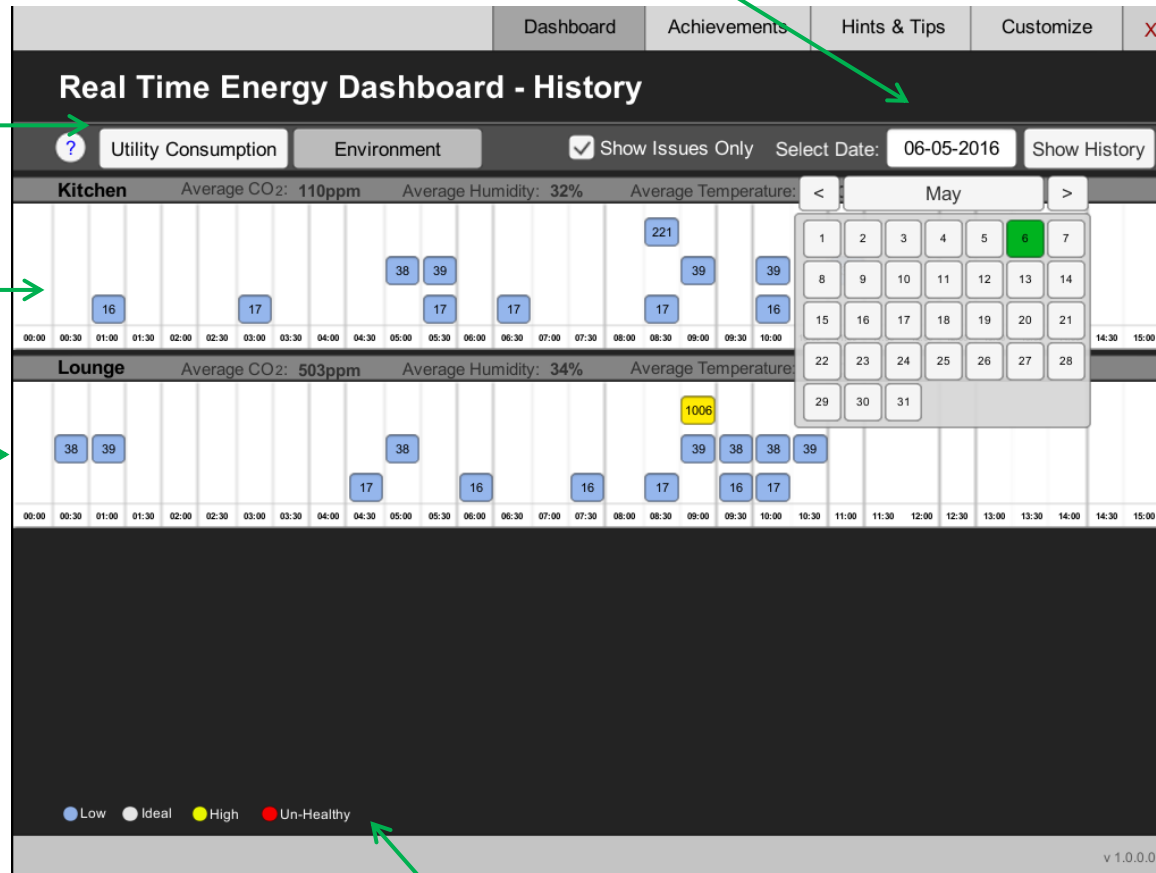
Dashboard | Achievements | Hints & Tips | Customize | X

Real Time Energy Dashboard - History

? Utility Consumption | Environment | Show Issues Only | Select Date: 06-05-2016 | Show History

Kitchen Average CO2: 110ppm Average Humidity: 32% Average Temperature:

< May >

| 1 | 2 | 3 | 4 | 5 | 6 | 7 |
|---|---|---|---|---|---|---|
| 8 | 9 | 10 | 11 | 12 | 13 | 14 |
| 15 | 16 | 17 | 18 | 19 | 20 | 21 |
| 22 | 23 | 24 | 25 | 26 | 27 | 28 |
| 29 | 30 | 31 | | | | |

221
38 39 39 39
16 17 17 17 17 16

00:00 00:30 01:00 01:30 02:00 02:30 03:00 03:30 04:00 04:30 05:00 05:30 06:00 06:30 07:00 07:30 08:00 08:30 09:00 09:30 10:00 14:30 15:00

Lounge Average CO2: 503ppm Average Humidity: 34% Average Temperature:

1006
38 39 38 39 38 38 39
17 16 16 17 16 17

00:00 00:30 01:00 01:30 02:00 02:30 03:00 03:30 04:00 04:30 05:00 05:30 06:00 06:30 07:00 07:30 08:00 08:30 09:00 09:30 10:00 10:30 11:00 11:30 12:00 12:30 13:00 13:30 14:00 14:30 15:00

Low Ideal High Un-Healthy

v 1.0.0.0